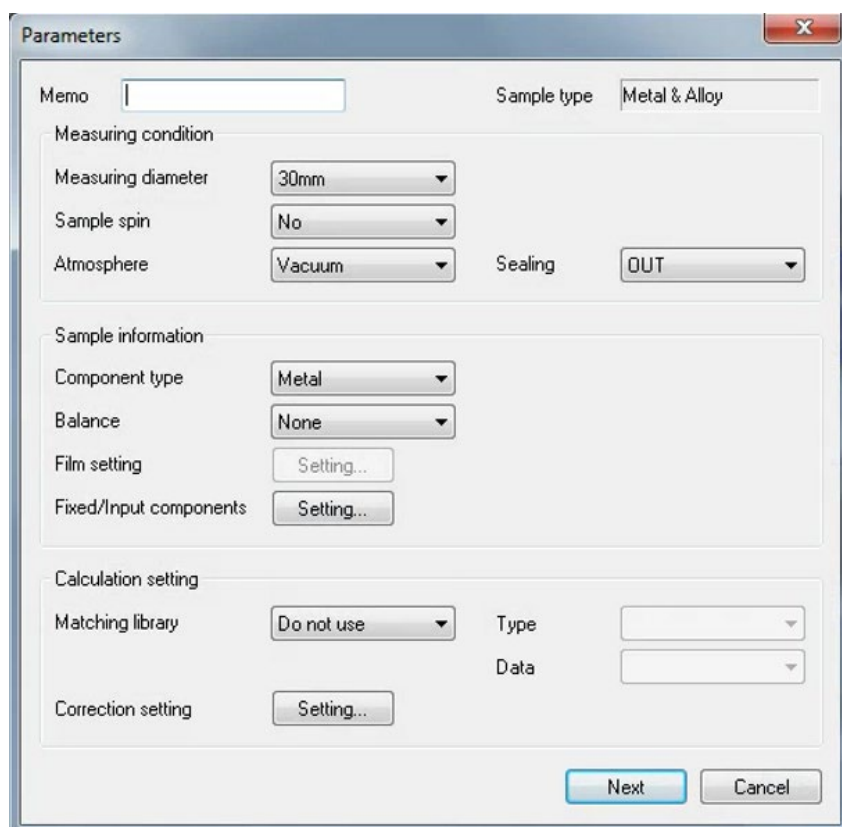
Parameters

Memo

Sample type Metal & Alloy

Measuring condition

Measuring diameter 30mm

Sample spin No

Atmosphere Vacuum

Sealing OUT

Sample information

Component type Metal

Balance None

Film setting Setting...

Fixed/Input components Setting...

Calculation setting

Matching library Do not use

Type

Data

Correction setting Setting...

Next Cancel